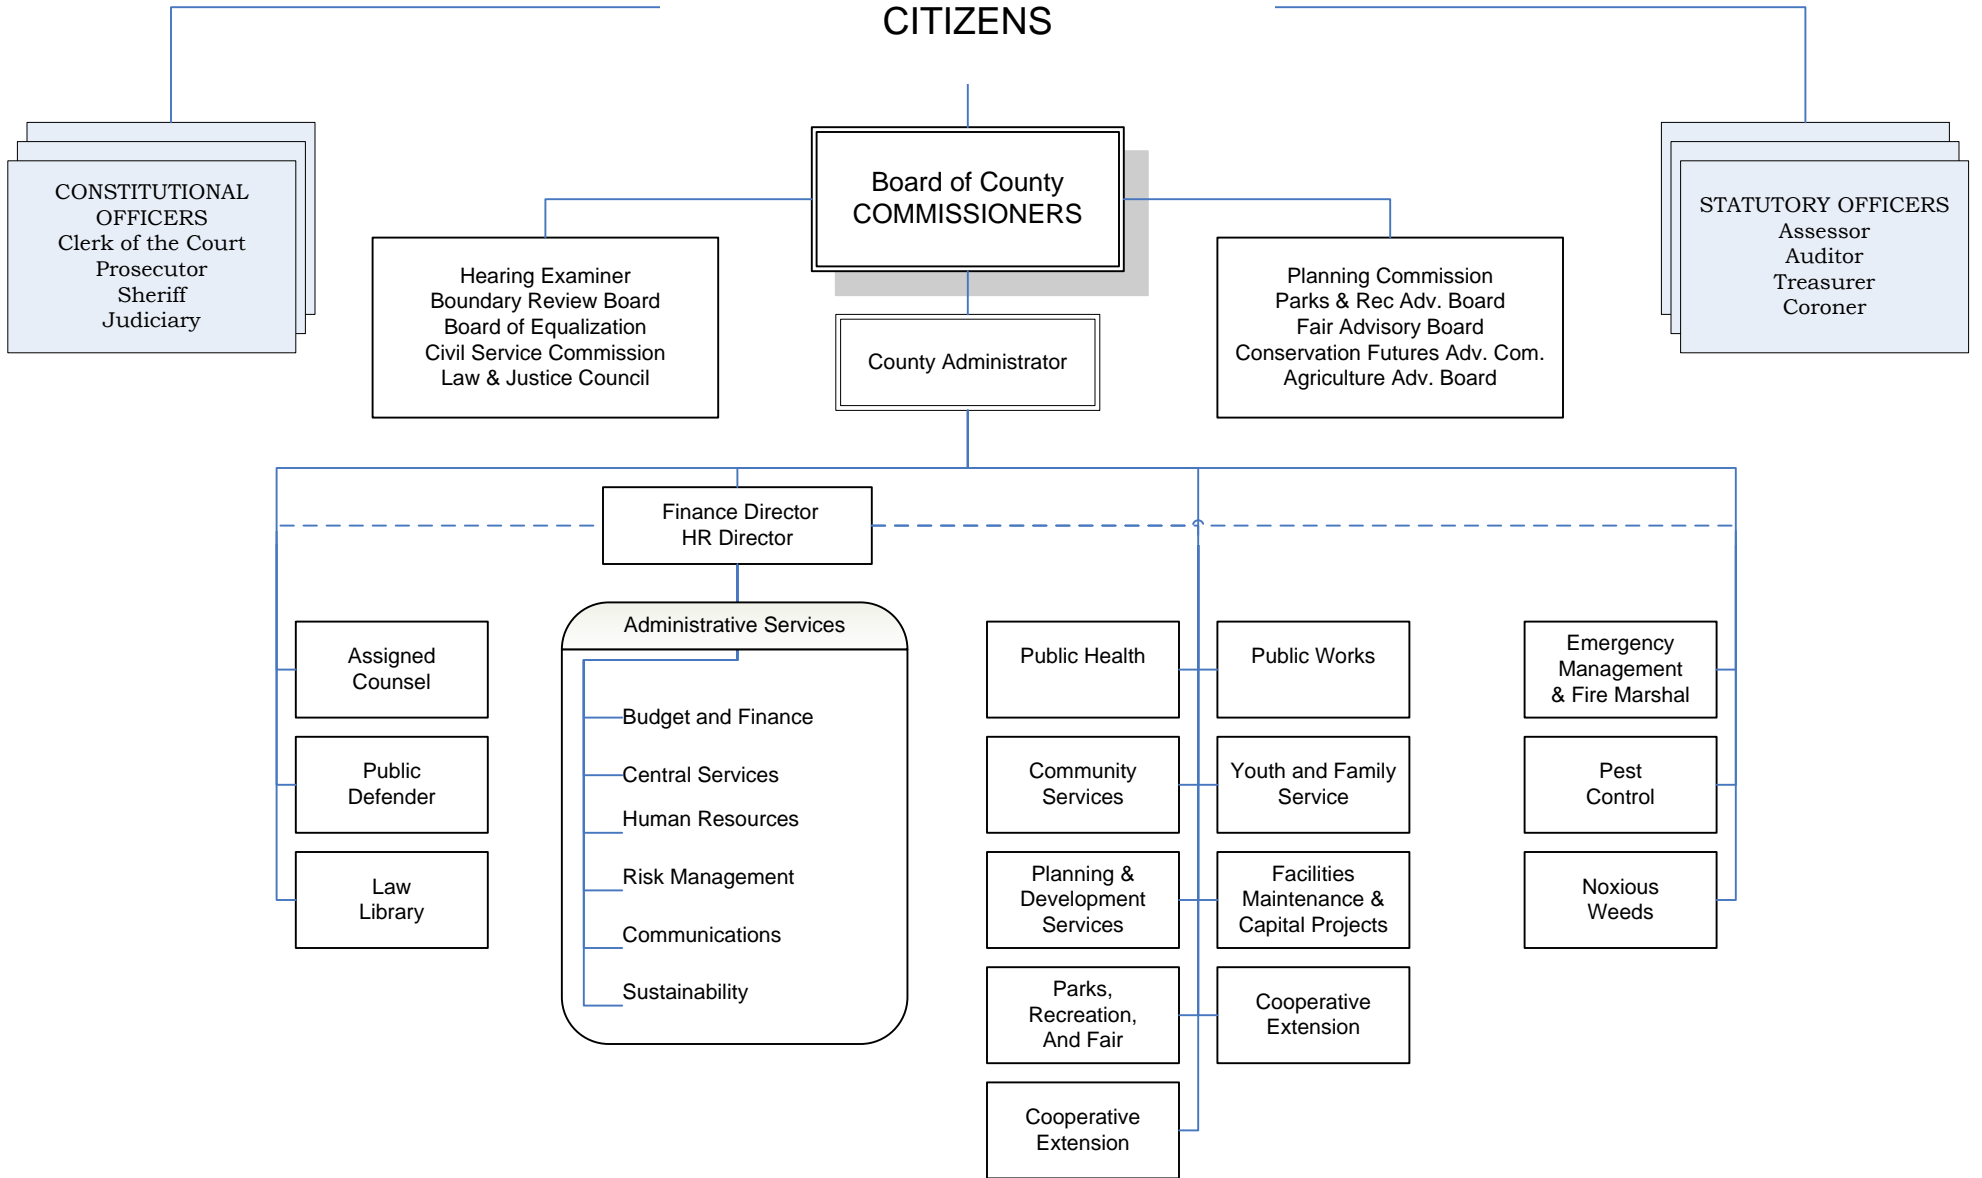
CITIZENS

CONSTITUTIONAL OFFICERS
Clerk of the Court
Prosecutor
Sheriff
Judiciary

Board of County COMMISSIONERS

STATUTORY OFFICERS
Assessor
Auditor
Treasurer
Coroner

Hearing Examiner
Boundary Review Board
Board of Equalization
Civil Service Commission
Law & Justice Council

County Administrator

Planning Commission
Parks & Rec Adv. Board
Fair Advisory Board
Conservation Futures Adv. Com.
Agriculture Adv. Board

Finance Director
HR Director

Administrative Services

Budget and Finance
Central Services
Human Resources
Risk Management
Communications
Sustainability

Assigned Counsel

Public Defender

Law Library

Public Health

Community Services

Planning & Development Services

Parks, Recreation, And Fair

Cooperative Extension

Public Works

Youth and Family Service

Facilities Maintenance & Capital Projects

Cooperative Extension

Emergency Management & Fire Marshal

Pest Control

Noxious Weeds